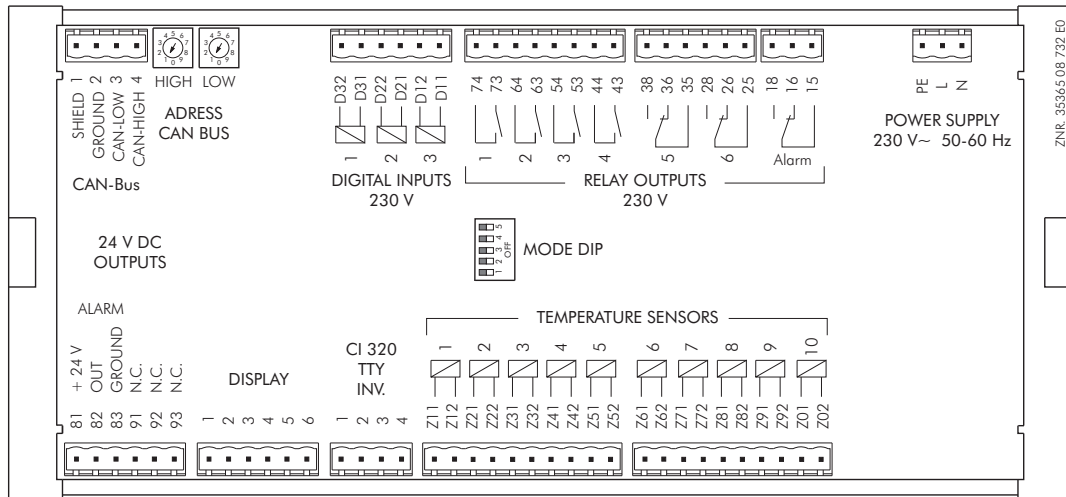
ZNR 35365 08 732 E0

SHIELD 1
GROUND 2
CAN-LOW 3
CAN-HIGH 4

CAN-Bus

HIGH LOW

ADRESS
CAN BUS

D32 D31 D22 D21 D12 D11

1 2 3

DIGITAL INPUTS
230 V

74 73 64 63 54 53 44 43 38 36 35 28 26 25 18 16 15

1 2 3 4 5 6 Alarm

RELAY OUTPUTS
230 V

PE L N

POWER SUPPLY
230 V~ 50-60 Hz

24 V DC
OUTPUTS

1 2 3 4 5 OFF

MODE DIP

ALARM

+ 24 V
OUT
GROUND
N.C.
N.C.
N.C.

81 82 83 91 92 93

DISPLAY

1 2 3 4 5 6

CI 320
TTY
INV.

1 2 3 4

TEMPERATURE SENSORS

1 2 3 4 5 6 7 8 9 10

Z11 Z12 Z21 Z22 Z31 Z32 Z41 Z42 Z51 Z52 Z61 Z62 Z71 Z72 Z81 Z82 Z91 Z92 Z01 Z02